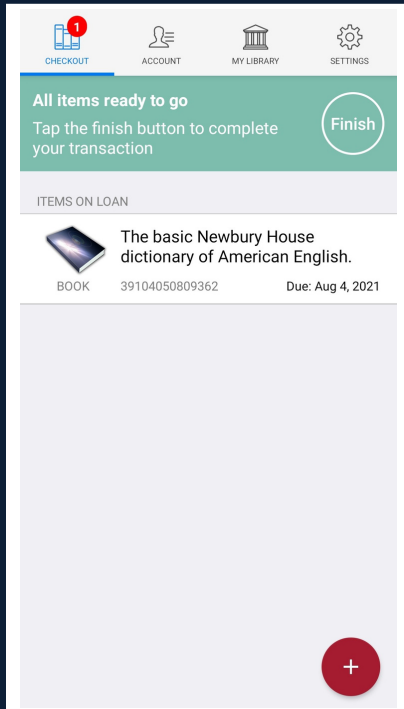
1
CHECKOUT
ACCOUNT
MY LIBRARY
SETTINGS

All items ready to go
Tap the finish button to complete your transaction
Finish

ITEMS ON LOAN

The basic Newbury House dictionary of American English.
BOOK
39104050809362
Due: Aug 4, 2021

+